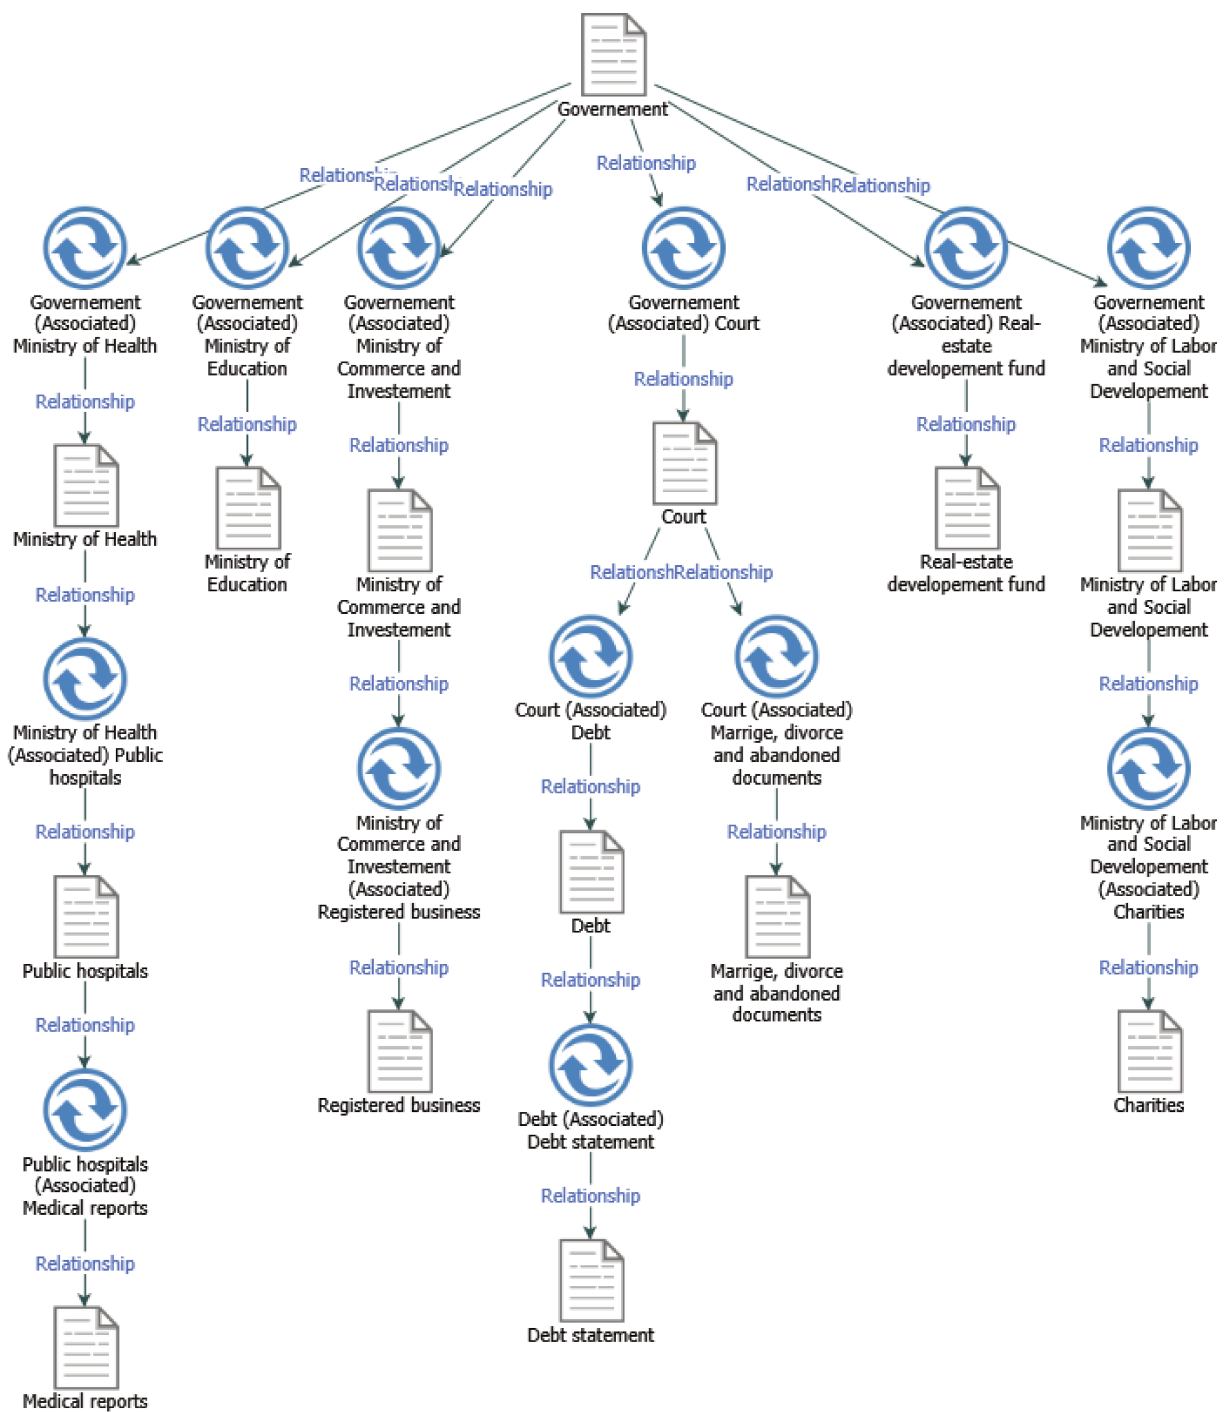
Governement

Relationship Relationsl Relationship Relationship RelationshRelationship

Governement (Associated) Ministry of Health

Relationship

Ministry of Health

Relationship

Ministry of Health (Associated) Public hospitals

Relationship

Public hospitals

Relationship

Public hospitals (Associated) Medical reports

Relationship

Medical reports

Governement (Associated) Ministry of Education

Relationship

Ministry of Education

Governement (Associated) Ministry of Commerce and Investement

Relationship

Ministry of Commerce and Investement

Relationship

Ministry of Commerce and Investement (Associated) Registered business

Relationship

Registered business

Governement (Associated) Court

Relationship

Court

RelationshRelationship

Court (Associated) Debt

Relationship

Debt

Relationship

Debt (Associated) Debt statement

Relationship

Debt statement

Court (Associated) Marrige, divorce and abandoned documents

Relationship

Marrige, divorce and abandoned documents

Governement (Associated) Real-estate developement fund

Relationship

Real-estate developement fund

Governement (Associated) Ministry of Labor and Social Developement

Relationship

Ministry of Labor and Social Developement

Relationship

Ministry of Labor and Social Developement (Associated) Charities

Relationship

Charities